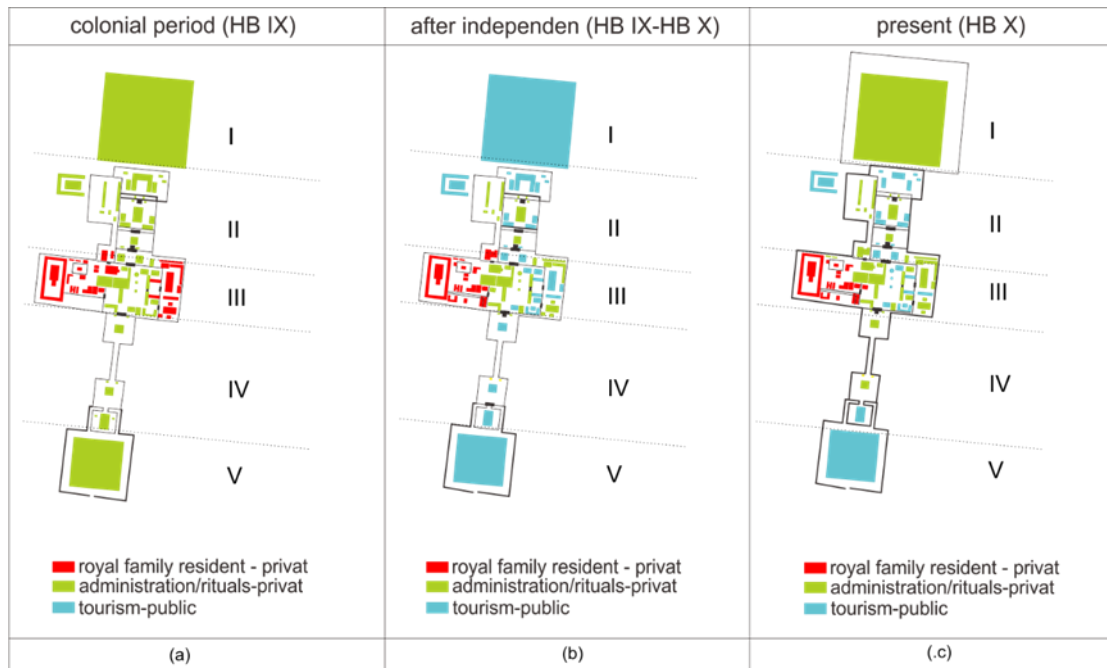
| colonial period (HB IX) | after independen (HB IX-HB X) | present (HB X) |
|---|---|---|
| I II III IV V | I II III IV V | I II III IV V |
| royal family resident - privat<br>administration/rituals-privat<br>tourism-public | royal family resident - privat<br>administration/rituals-privat<br>tourism-public | royal family resident - privat<br>administration/rituals-privat<br>tourism-public |
| (a) | (b) | (.c) |